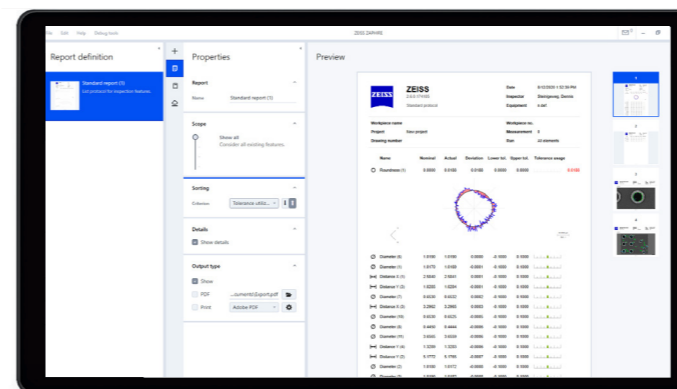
File Edit Help Debug tools

ZEISS ZAPHIRE

Report definition

Standard report (1)
Lot protocol for inspection features

Properties

Report

Name Standard report (1)

Scope

Show all
Consider all existing features.

Sorting

Criterion Tolerance utiliz...

Details

Show details

Output type

Show

PDF ...uments\Export.pdf

Print Adobe PDF

Preview

ZEISS
ZEISS ZYNNEX
Standard protocol

Date 8/12/2020 1:52:39 PM
Inspector Steinpenng, Dennis
Equipment 4-ref.

Workpiece name
Project New project
Drawing number

Workpiece no.
Measurement 5
Run 42 elements

| | Name | Nominal | Actual | Deviation | Lower tol. | Upper tol. | Tolerance usage |
|---|---|---|---|---|---|---|---|
| | Roundness (1) | 0.0000 | 0.0180 | 0.0180 | 0.0000 | 0.0050 | 0.0130 |

| | Name | Nominal | Actual | Deviation | Lower tol. | Upper tol. |
|---|---|---|---|---|---|---|
| | Diameter (4) | 1.0100 | 1.0100 | 0.0000 | -0.1000 | 0.1000 |
| | Diameter (1) | 1.6770 | 1.6769 | -0.0001 | -0.1000 | 0.1000 |
| | Distance X (1) | 2.6640 | 2.6641 | 0.0001 | -0.1000 | 0.1000 |
| | Distance Y (1) | 1.0200 | 1.0204 | 0.0004 | -0.1000 | 0.1000 |
| | Diameter (7) | 0.6030 | 0.6032 | 0.0002 | -0.1000 | 0.1000 |
| | Distance X (2) | 3.2962 | 3.2960 | -0.0002 | -0.1000 | 0.1000 |
| | Diameter (10) | 0.6030 | 0.6025 | -0.0005 | -0.1000 | 0.1000 |
| | Diameter (9) | 0.4400 | 0.4444 | -0.0006 | -0.1000 | 0.1000 |
| | Diameter (11) | 3.6043 | 3.6036 | -0.0006 | -0.1000 | 0.1000 |
| | Distance Y (4) | 1.2200 | 1.2203 | -0.0006 | -0.1000 | 0.1000 |
| | Distance Y (2) | 5.7770 | 5.7763 | -0.0007 | -0.1000 | 0.1000 |
| | Diameter (2) | 1.0100 | 1.0072 | -0.0008 | -0.1000 | 0.1000 |